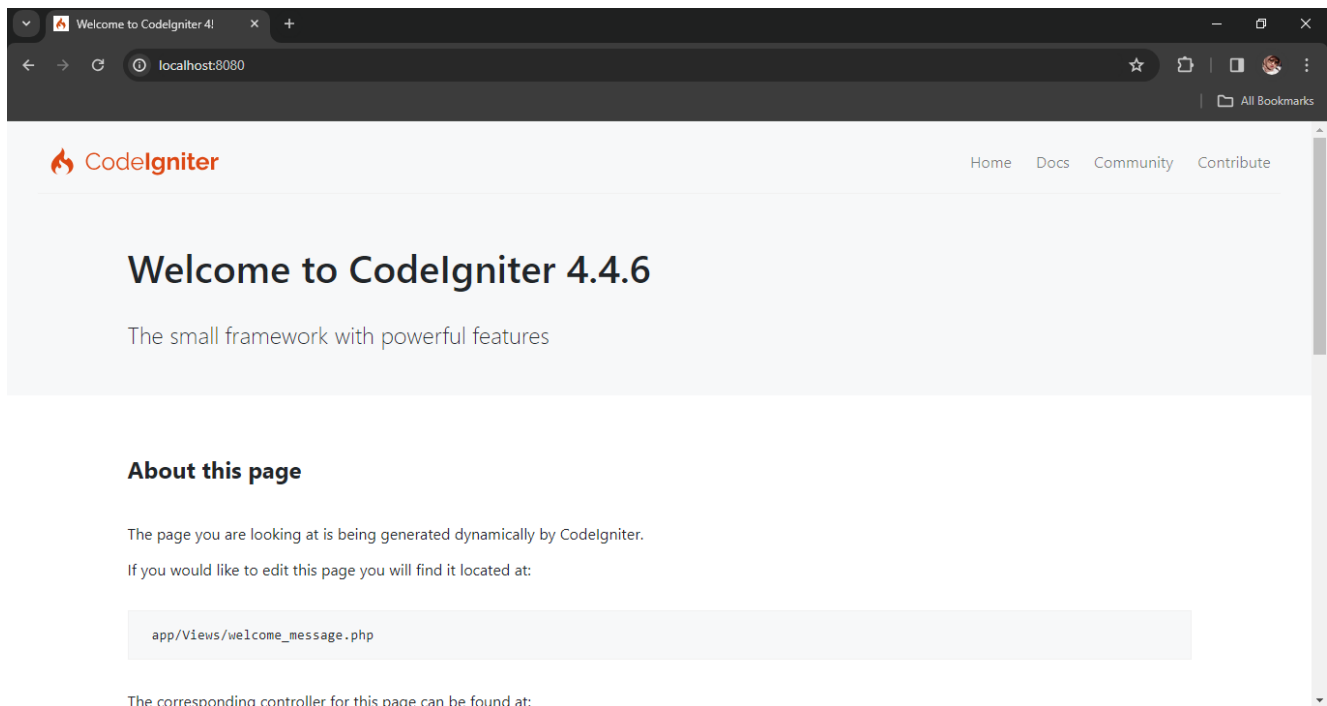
Welcome to CodeIgniter 4!

localhost:8080

All Bookmarks

CodeIgniter

Home Docs Community Contribute

Welcome to CodeIgniter 4.4.6

The small framework with powerful features

About this page

The page you are looking at is being generated dynamically by CodeIgniter.

If you would like to edit this page you will find it located at:

app/Views/welcome_message.php

The corresponding controller for this page can be found at: